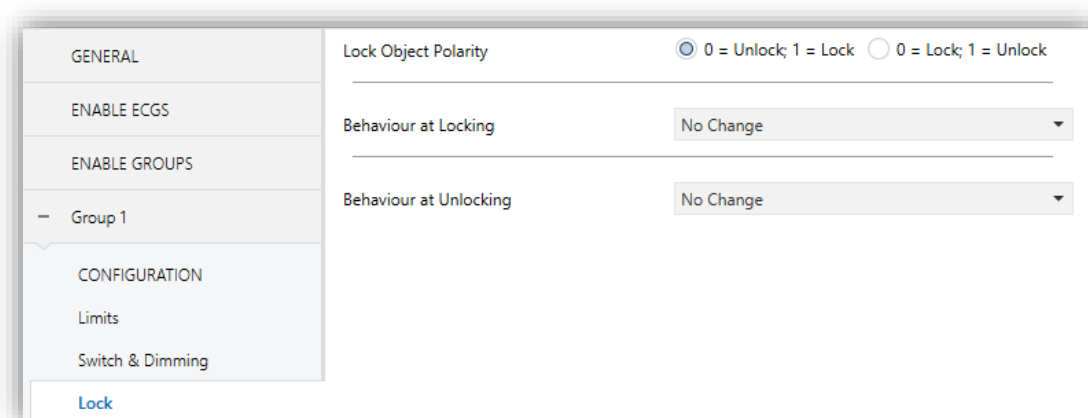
GENERAL

ENABLE ECGS

ENABLE GROUPS

− Group 1

CONFIGURATION

Limits

Switch & Dimming

Lock

Lock Object Polarity

0 = Unlock; 1 = Lock

0 = Lock; 1 = Unlock

Behaviour at Locking

No Change

Behaviour at Unlocking

No Change